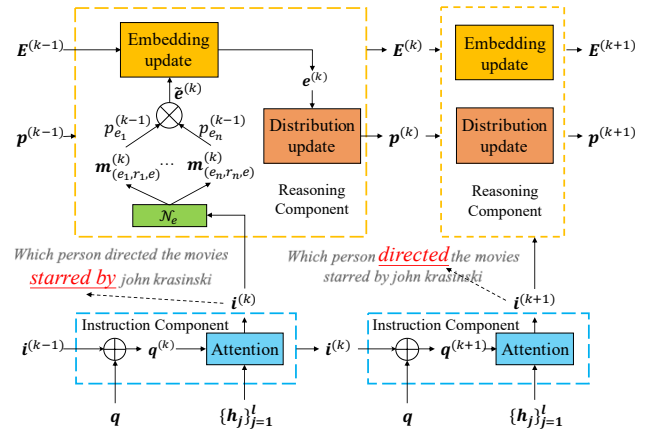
$\boldsymbol{E}^{(k-1)}$

Embedding update

$\tilde{\boldsymbol{e}}^{(k)}$

$\boldsymbol{e}^{(k)}$

$\boldsymbol{E}^{(k)}$

Embedding update

$\boldsymbol{E}^{(k+1)}$

$\boldsymbol{p}^{(k-1)}$

$p_{e_1}^{(k-1)}$

$p_{e_n}^{(k-1)}$

Distribution update

$\boldsymbol{p}^{(k)}$

Distribution update

$\boldsymbol{p}^{(k+1)}$

$\boldsymbol{m}_{(e_1,r_1,e)}^{(k)}$ ... $\boldsymbol{m}_{(e_n,r_n,e)}^{(k)}$

Reasoning Component

Reasoning Component

$\mathcal{N}_e$

Which person directed the movies starred by john krasinski

Which person directed the movies starred by john krasinski

$\boldsymbol{i}^{(k)}$

$\boldsymbol{i}^{(k+1)}$

Instruction Component

$\boldsymbol{i}^{(k-1)}$

$\boldsymbol{q}^{(k)}$

Attention

$\boldsymbol{i}^{(k)}$

Instruction Component

$\boldsymbol{q}^{(k+1)}$

Attention

$\boldsymbol{q}$

$\{\boldsymbol{h}_j\}_{j=1}^{l}$

$\boldsymbol{q}$

$\{\boldsymbol{h}_j\}_{j=1}^{l}$